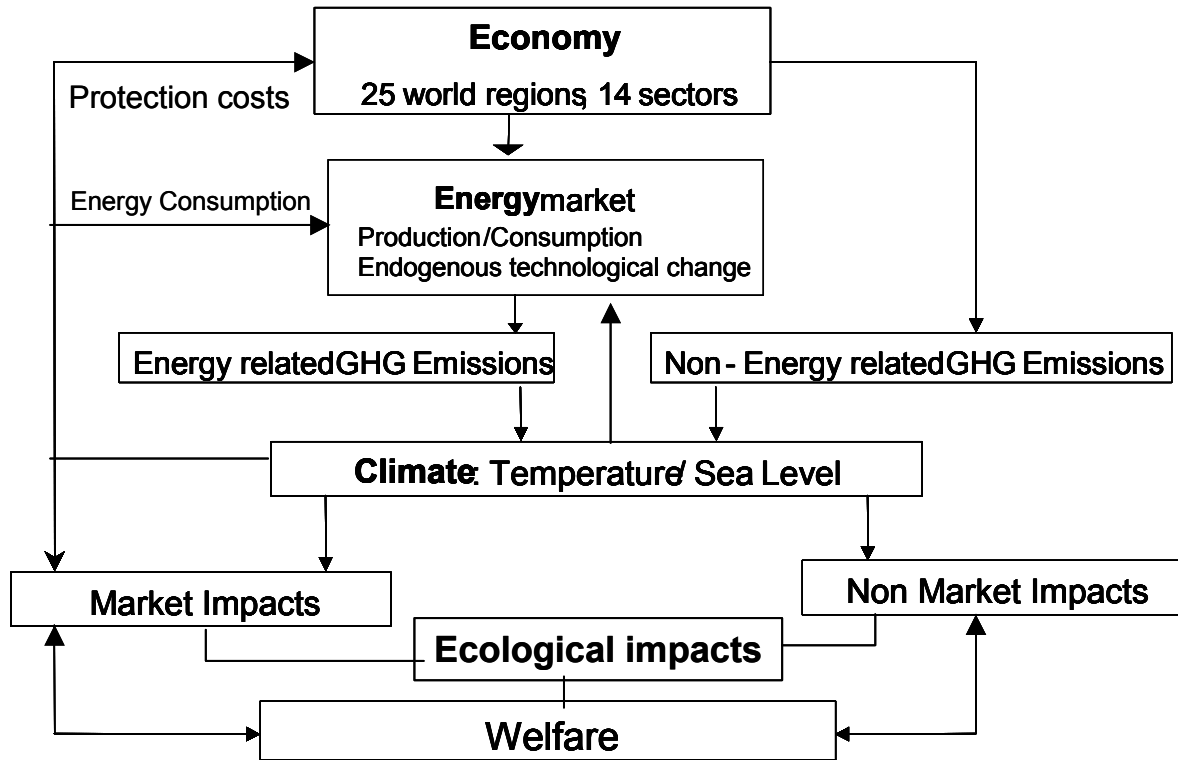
Economy
25 world regions, 14 sectors

Protection costs

Energy Consumption

Energymarket
Production/Consumption
Endogenous technological change

Energy relatedGHG Emissions

Non - Energy relatedGHG Emissions

Climate: Temperature/ Sea Level

Market Impacts

Non Market Impacts

Ecological impacts

Welfare